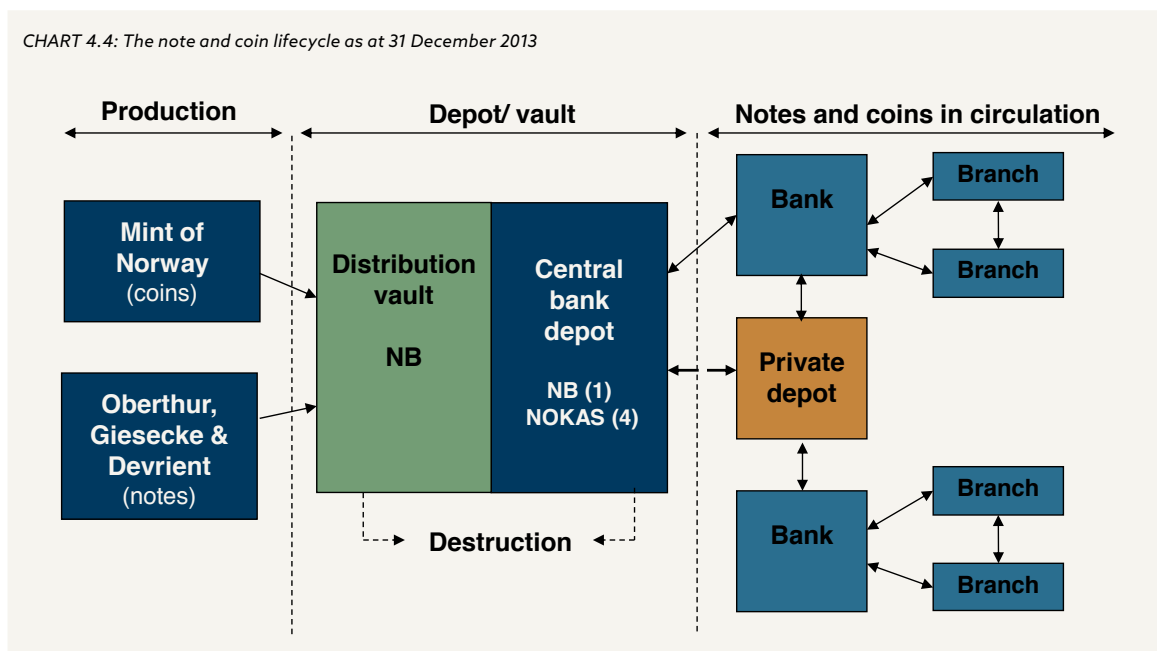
CHART 4.4: The note and coin lifecycle as at 31 December 2013

Production

Depot/ vault

Notes and coins in circulation

Mint of Norway (coins)

Oberthur, Giesecke & Devrient (notes)

Distribution vault

NB

Central bank depot

NB (1)
NOKAS (4)

Destruction

Bank

Branch

Branch

Private depot

Bank

Branch

Branch